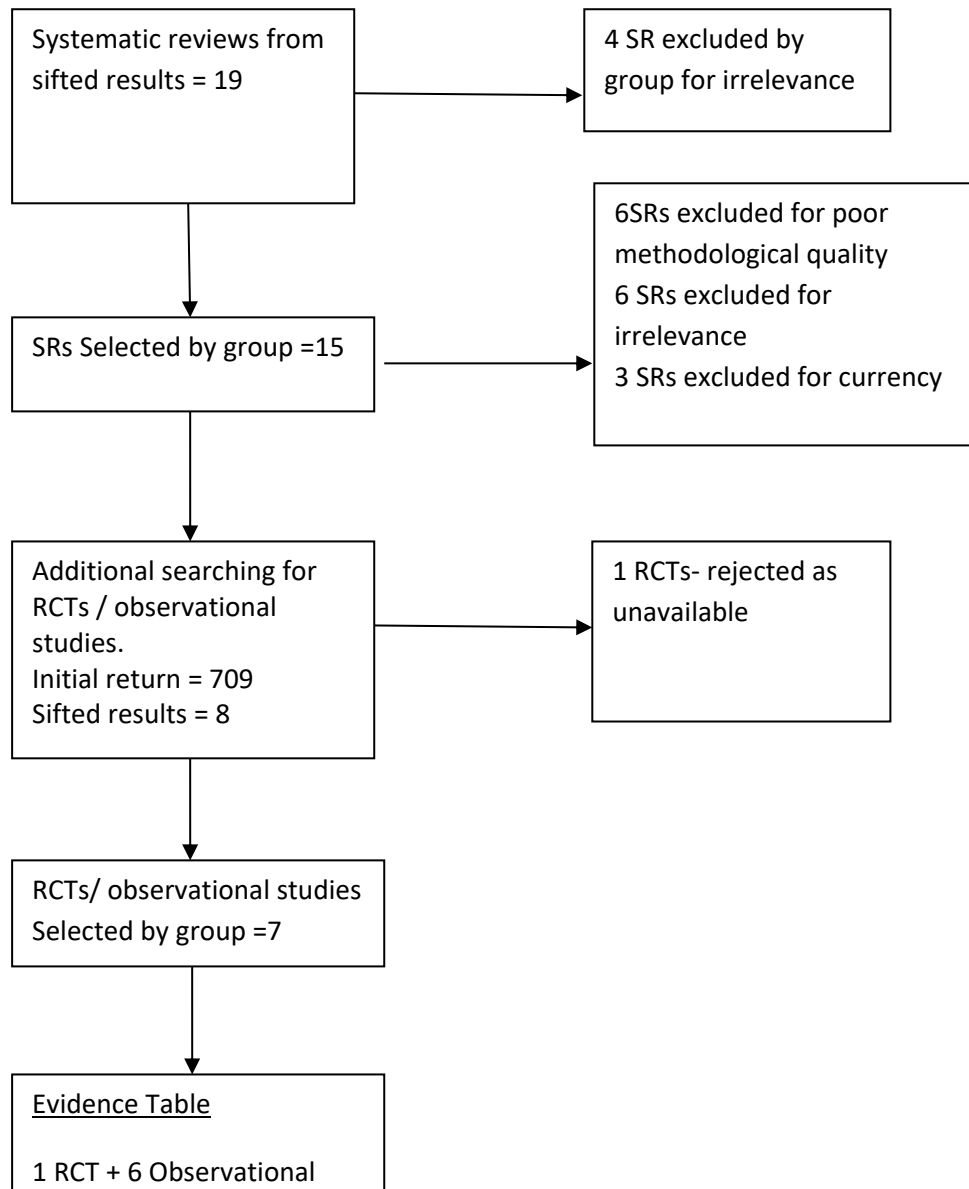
Systematic reviews from sifted results = 19

4 SR excluded by group for irrelevance

SRs Selected by group =15

6SRs excluded for poor methodological quality
6 SRs excluded for irrelevance
3 SRs excluded for currency

Additional searching for RCTs / observational studies.
Initial return = 709
Sifted results = 8

1 RCTs- rejected as unavailable

RCTs/ observational studies
Selected by group =7

Evidence Table

1 RCT + 6 Observational